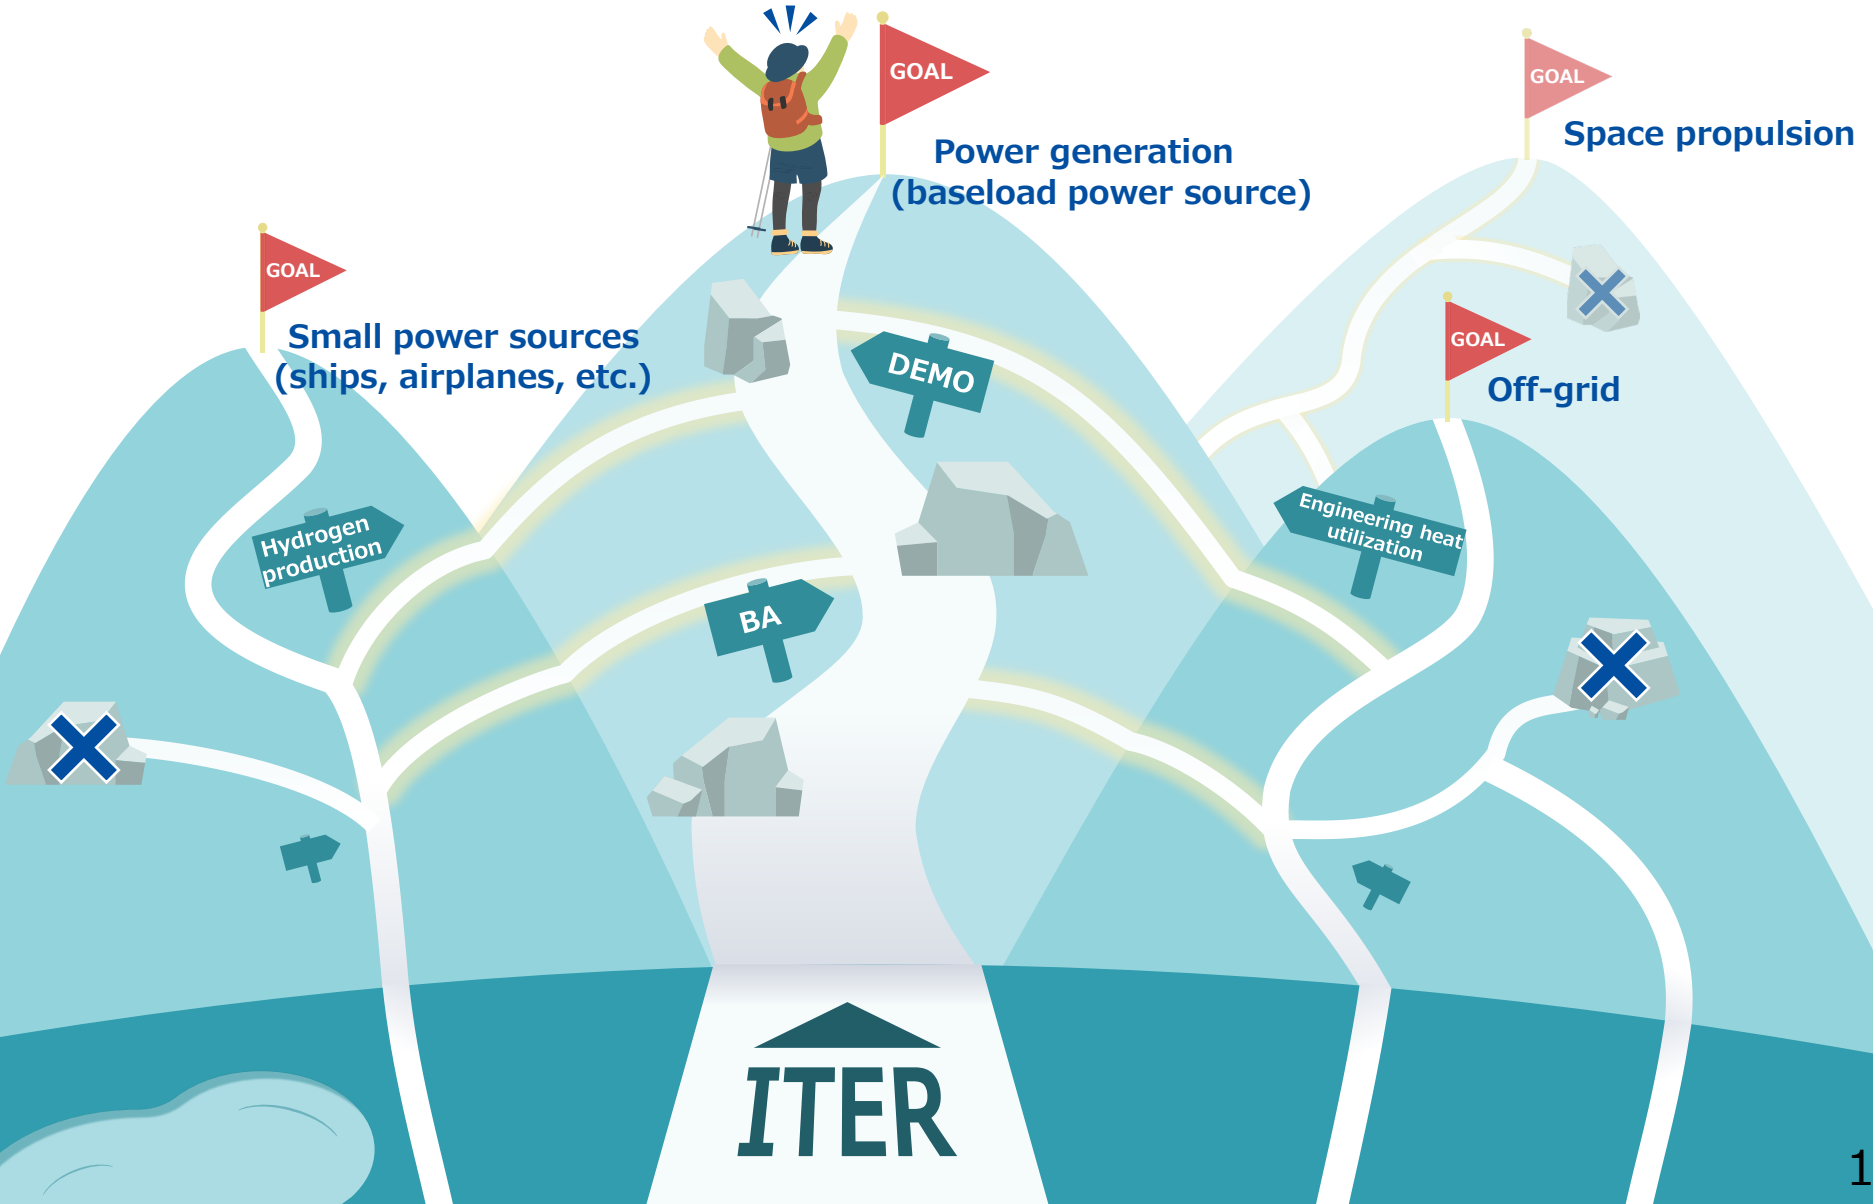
GOAL
Power generation
(baseload power source)

GOAL
Space propulsion

GOAL
Small power sources
(ships, airplanes, etc.)

GOAL
Off-grid

DEMO

Hydrogen production

Engineering heat utilization

BA

ITER

1